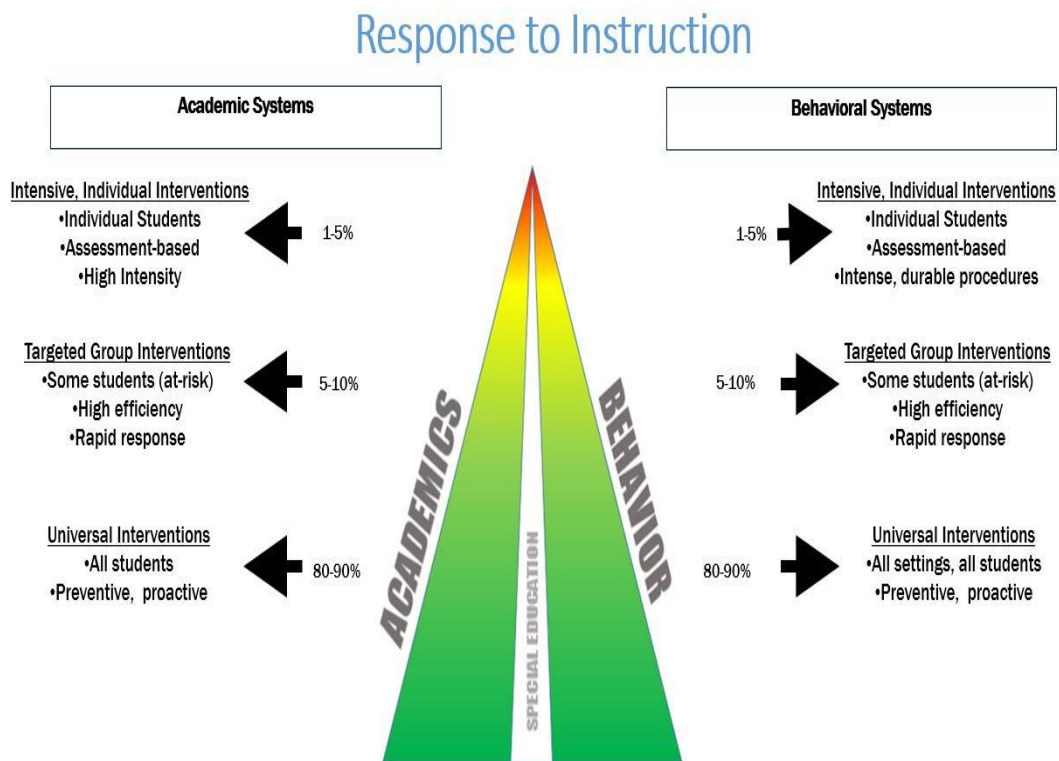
Response to Instruction

Academic Systems

Intensive, Individual Interventions
•Individual Students
•Assessment-based
•High Intensity

1-5%

Targeted Group Interventions
•Some students (at-risk)
•High efficiency
•Rapid response

5-10%

Universal Interventions
•All students
•Preventive, proactive

80-90%

ACADEMICS

SPECIAL EDUCATION

BEHAVIOR

Behavioral Systems

1-5%

Intensive, Individual Interventions
•Individual Students
•Assessment-based
•Intense, durable procedures

5-10%

Targeted Group Interventions
•Some students (at-risk)
•High efficiency
•Rapid response

80-90%

Universal Interventions
•All settings, all students
•Preventive, proactive